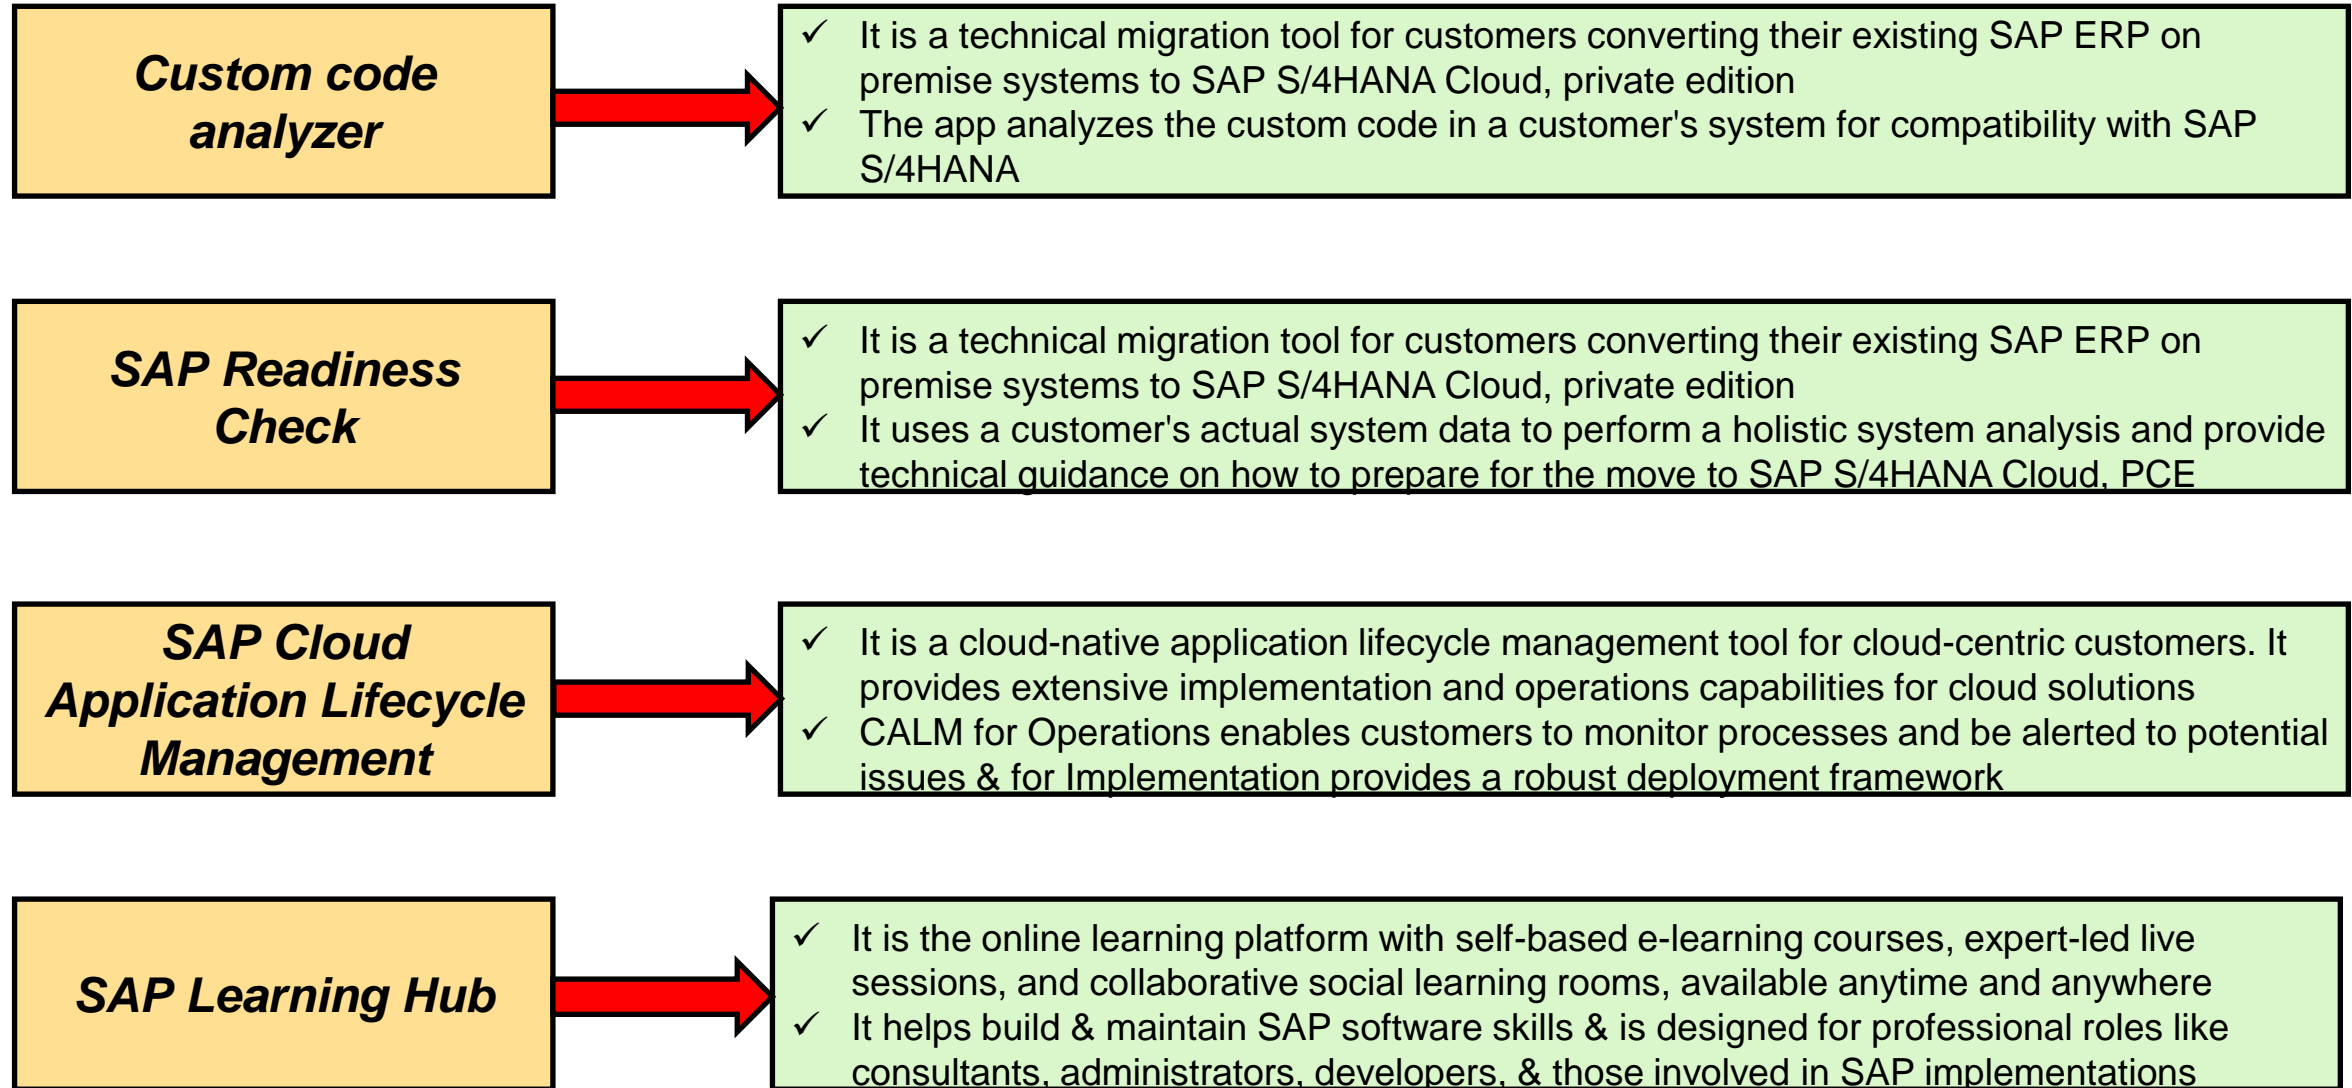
Custom code analyzer

✓ It is a technical migration tool for customers converting their existing SAP ERP on premise systems to SAP S/4HANA Cloud, private edition
✓ The app analyzes the custom code in a customer's system for compatibility with SAP S/4HANA

SAP Readiness Check

✓ It is a technical migration tool for customers converting their existing SAP ERP on premise systems to SAP S/4HANA Cloud, private edition
✓ It uses a customer's actual system data to perform a holistic system analysis and provide technical guidance on how to prepare for the move to SAP S/4HANA Cloud, PCE

SAP Cloud Application Lifecycle Management

✓ It is a cloud-native application lifecycle management tool for cloud-centric customers. It provides extensive implementation and operations capabilities for cloud solutions
✓ CALM for Operations enables customers to monitor processes and be alerted to potential issues & for Implementation provides a robust deployment framework

SAP Learning Hub

✓ It is the online learning platform with self-based e-learning courses, expert-led live sessions, and collaborative social learning rooms, available anytime and anywhere
✓ It helps build & maintain SAP software skills & is designed for professional roles like consultants, administrators, developers, & those involved in SAP implementations